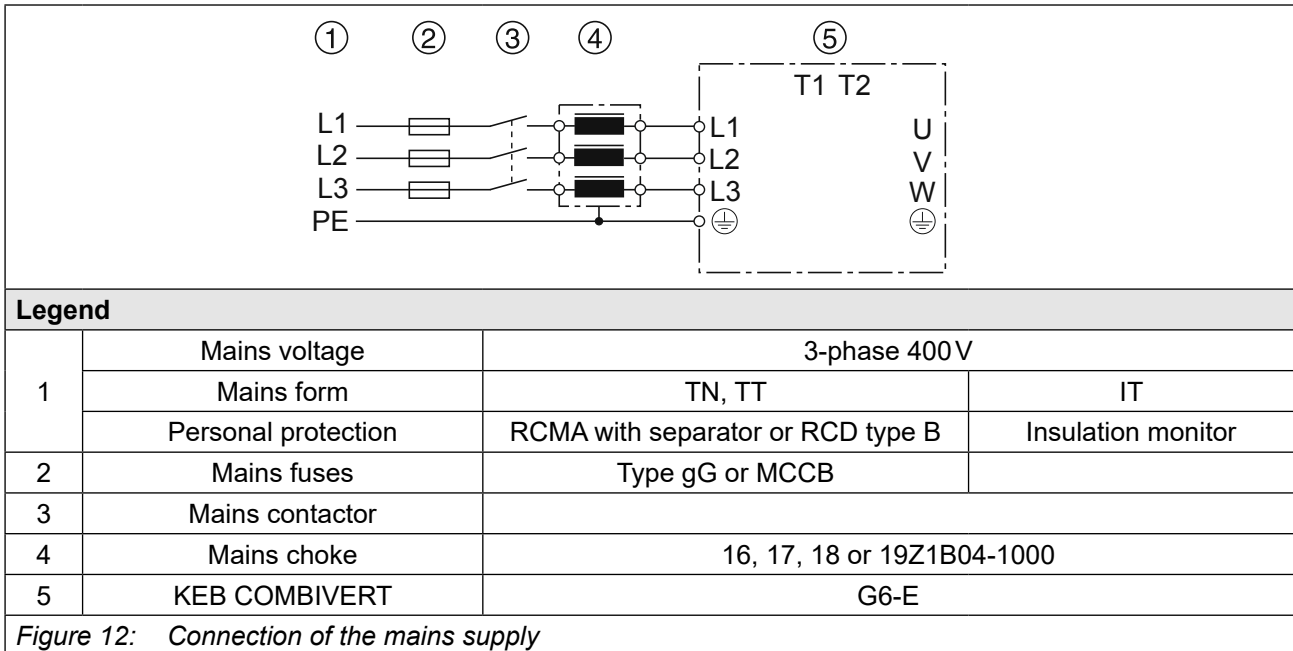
① ② ③ ④ ⑤

T1 T2

L1
L2
L3
PE

L1
L2
L3

U
V
W

**Legend**

| | | | |
|---|---|---|---|
| 1 | Mains voltage | 3-phase 400 V | |
| | Mains form | TN, TT | IT |
| | Personal protection | RCMA with separator or RCD type B | Insulation monitor |
| 2 | Mains fuses | Type gG or MCCB | |
| 3 | Mains contactor | | |
| 4 | Mains choke | 16, 17, 18 or 19Z1B04-1000 | |
| 5 | KEB COMBIVERT | G6-E | |

*Figure 12: Connection of the mains supply*